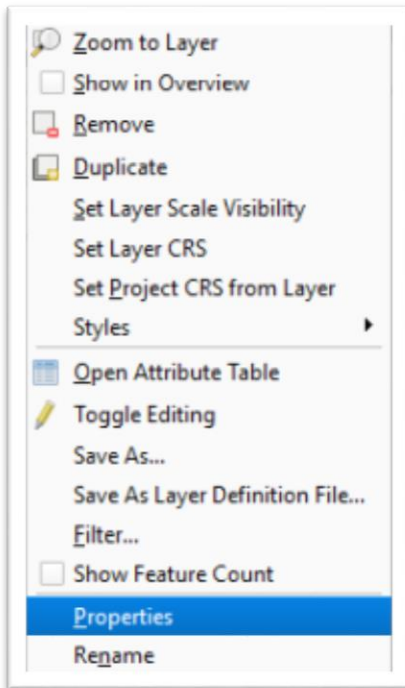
Zoom to Layer
Show in Overview
Remove
Duplicate
Set Layer Scale Visibility
Set Layer CRS
Set Project CRS from Layer
Styles
Open Attribute Table
Toggle Editing
Save As...
Save As Layer Definition File...
Filter...
Show Feature Count
Properties
Rename